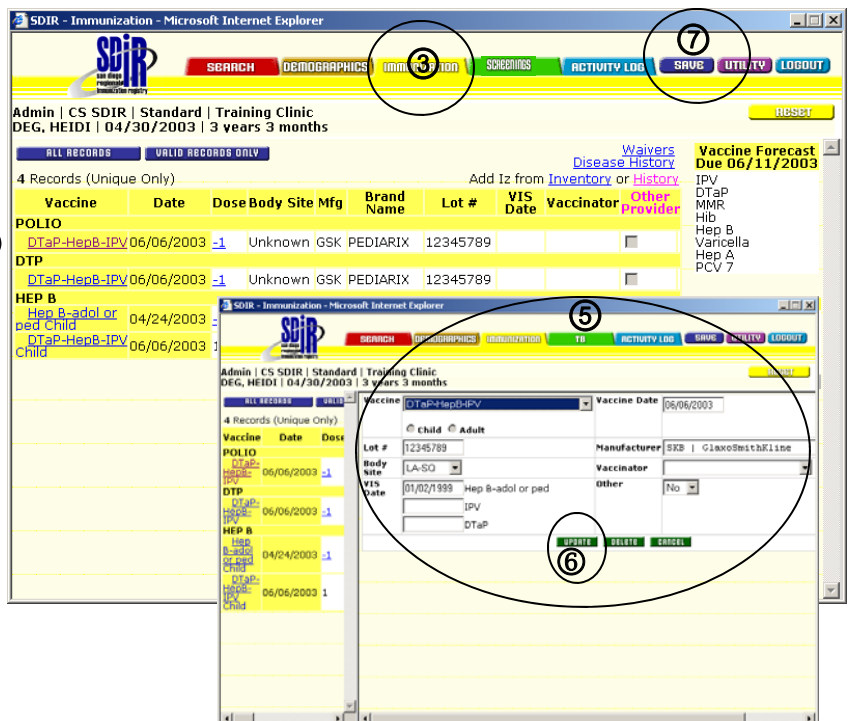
SDIR - Immunization - Microsoft Internet Explorer

SDIR san diego regional immunization registry

SEARCH DEMOGRAPHICS IMMUNIZATION SCREENINGS ACTIVITY LOG SAVE UTILITY LOGOUT

③ ⑦

Admin | CS SDIR | Standard | Training Clinic
DEG, HEIDI | 04/30/2003 | 3 years 3 months

RESET

ALL RECORDS VALID RECORDS ONLY

Waivers
Disease History

4 Records (Unique Only)

Add Iz from Inventory or History

Vaccine Forecast Due 06/11/2003
IPV
DTaP
MMR
Hib
Hep B
Varicella
Hep A
PCV 7

| Vaccine | Date | Dose | Body Site | Mfg | Brand Name | Lot # | VIS Date | Vaccinator | Other Provider |
|---|---|---|---|---|---|---|---|---|---|
| POLIO | | | | | | | | | |
| DTaP-HepB-IPV | 06/06/2003 | -1 | Unknown | GSK | PEDIARIX | 12345789 | | | |
| DTP | | | | | | | | | |
| DTaP-HepB-IPV | 06/06/2003 | -1 | Unknown | GSK | PEDIARIX | 12345789 | | | |
| HEP B | | | | | | | | | |
| Hep B-adol or ped Child | 04/24/2003 | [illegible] | | | | | | | |
| DTaP-HepB-IPV Child | 06/06/2003 | 1 | | | | | | | |

SDIR - Immunization - Microsoft Internet Explorer

SDIR

SEARCH DEMOGRAPHICS IMMUNIZATION TB ACTIVITY LOG SAVE UTILITY LOGOUT

⑤

Admin | CS SDIR | Standard | Training Clinic
DEG, HEIDI | 04/30/2003 | 3 years 3 months

RESET

ALL RECORDS VALID

4 Records (Unique Only)

| Vaccine | Date | Dose |
|---|---|---|
| POLIO | | |
| DTaP-HepB-IPV | 06/06/2003 | -1 |
| DTP | | |
| DTaP-HepB-IPV | 06/06/2003 | -1 |
| HEP B | | |
| Hep B-adol or ped Child | 04/24/2003 | -1 |
| DTaP-HepB-IPV Child | 06/06/2003 | 1 |

Vaccine DTaP-HepB-IPV
Vaccine Date 06/06/2003
Child Adult
Lot # 12345789
Manufacturer SKB | GlaxoSmithKline
Body Site LA-SQ
Vaccinator
VIS Date 01/02/1999 Hep B-adol or ped
IPV
DTaP
Other No

UPDATE DELETE CANCEL

⑥